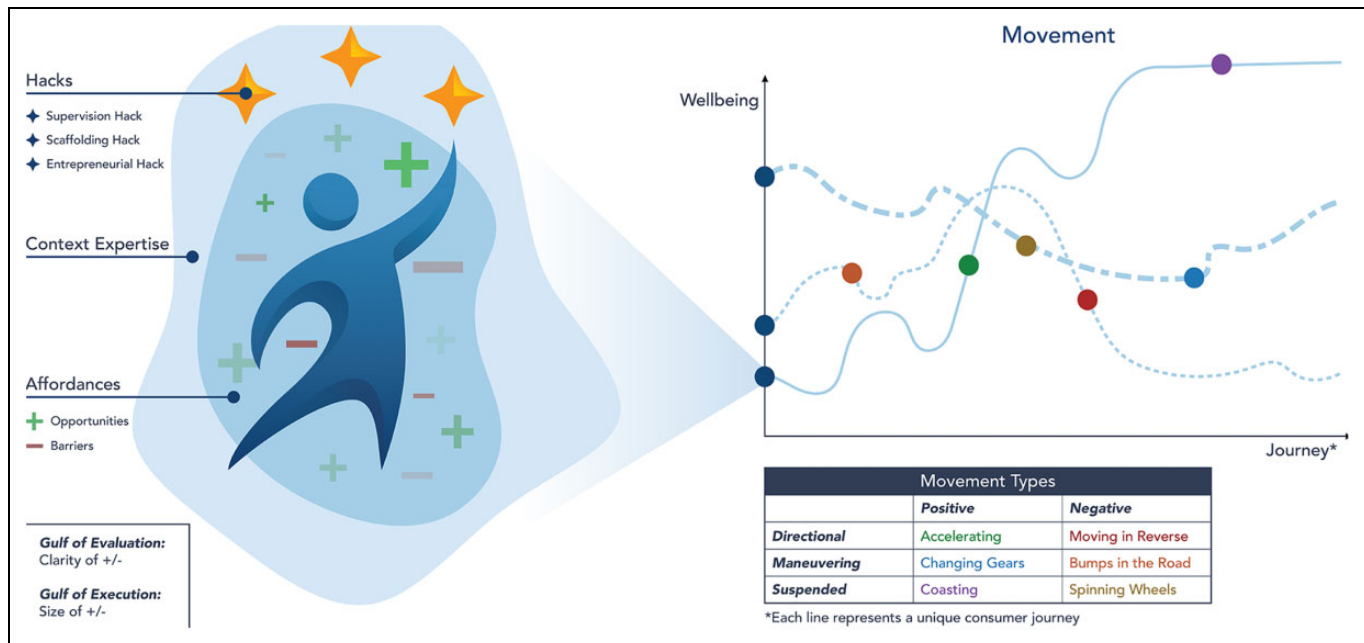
Hacks

Supervision Hack

Scaffolding Hack

Entrepreneurial Hack

Context Expertise

Affordances

Opportunities

Barriers

Gulf of Evaluation:
Clarity of +/-

Gulf of Execution:
Size of +/-

Movement

Wellbeing

Journey*

| Movement Types | | |
|---|---|---|
| | Positive | Negative |
| Directional | Accelerating | Moving in Reverse |
| Maneuvering | Changing Gears | Bumps in the Road |
| Suspended | Coasting | Spinning Wheels |

*Each line represents a unique consumer journey